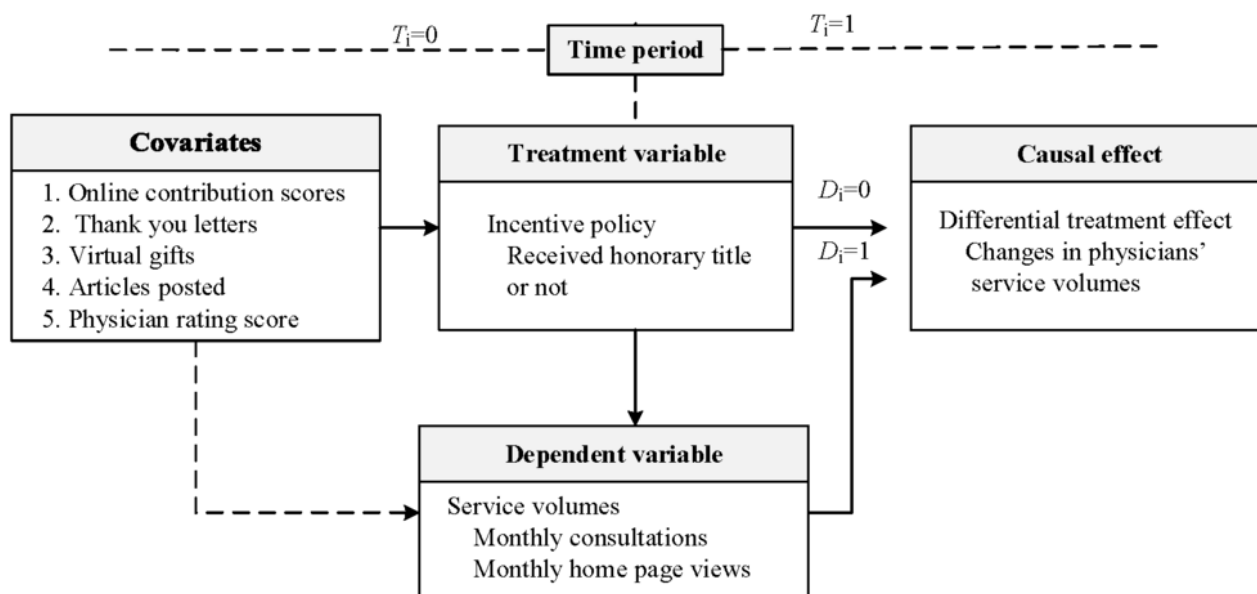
$T_i$=0

Time period

$T_i$=1

Covariates

1. Online contribution scores
2. Thank you letters
3. Virtual gifts
4. Articles posted
5. Physician rating score

Treatment variable

Incentive policy
Received honorary title or not

$D_i$=0

$D_i$=1

Causal effect

Differential treatment effect
Changes in physicians' service volumes

Dependent variable

Service volumes
Monthly consultations
Monthly home page views